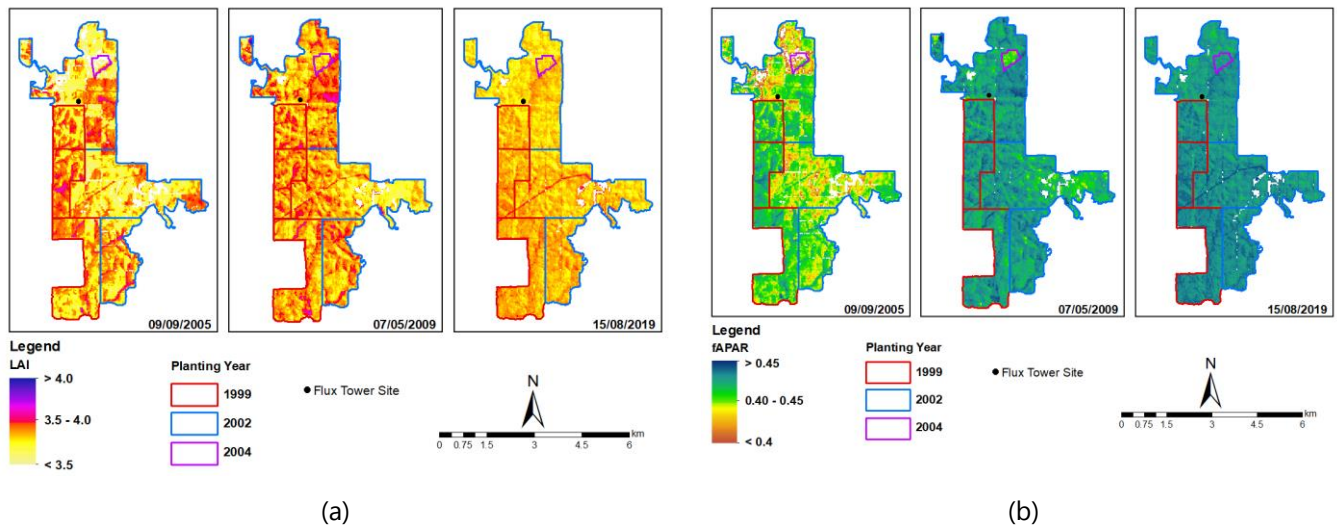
09/09/2005
07/05/2009
15/08/2019

Legend
LAI
> 4.0
3.5 - 4.0
< 3.5

Planting Year
1999
2002
2004

Flux Tower Site

N
0 0.75 1.5 3 4.5 6 km

(a)

09/09/2005
07/05/2009
15/08/2019

Legend
fAPAR
> 0.45
0.40 - 0.45
< 0.4

Planting Year
1999
2002
2004

Flux Tower Site

N
0 0.75 1.5 3 4.5 6 km

(b)